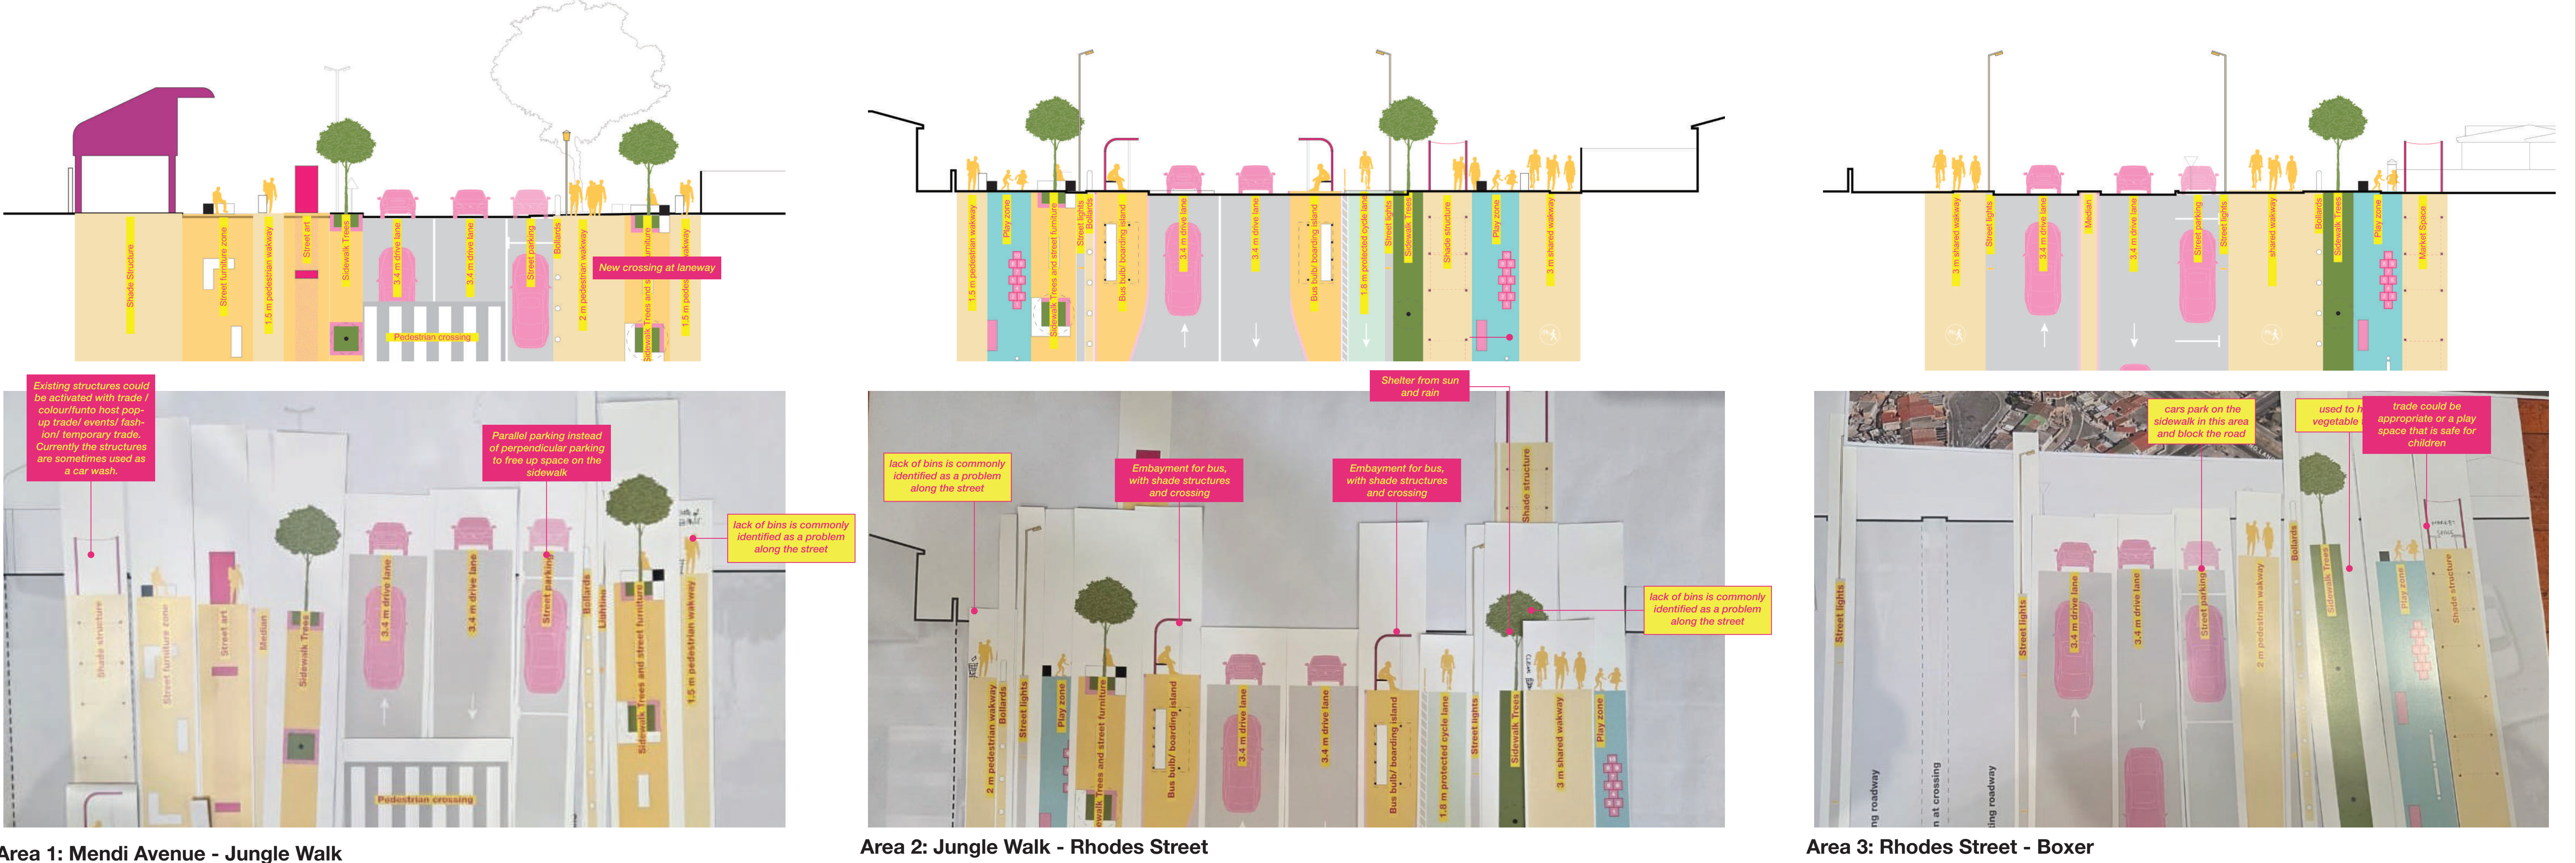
Shade Structure
Street furniture zone
1.5 m pedestrian walkway
Street art
Sidewalk Trees
3.4 m drive lane
3.4 m drive lane
Street parking
Bollards
2 m pedestrian walkway
Sidewalk Trees and street furniture
1.5 m pedestrian walkway
New crossing at laneway
Pedestrian crossing

1.5 m pedestrian walkway
Play zone
Sidewalk Trees and street furniture
Street lights
Bollards
Bus bulb/ boarding island
3.4 m drive lane
3.4 m drive lane
Bus bulb/ boarding island
1.8 m protected cycle lane
Street lights
Sidewalk Trees
Shade structure
Play zone
3 m shared walkway

3 m shared walkway
Street lights
3.4 m drive lane
Median
3.4 m drive lane
Street parking
Street lights
shared walkway
Bollards
Sidewalk Trees
Play zone
Market Space

Existing structures could be activated with trade / colour/funto host pop-up trade/ events/ fashion/ temporary trade. Currently the structures are sometimes used as a car wash.

Parallel parking instead of perpendicular parking to free up space on the sidewalk

lack of bins is commonly identified as a problem along the street

Shade structure
Street furniture zone
Street art
Median
Sidewalk Trees
3.4 m drive lane
3.4 m drive lane
Street parking
Bollards
Lightline
Sidewalk Trees and street furniture
1.5 m pedestrian walkway
Pedestrian crossing

Area 1: Mendi Avenue - Jungle Walk

Shelter from sun and rain

lack of bins is commonly identified as a problem along the street

Embayment for bus, with shade structures and crossing

Embayment for bus, with shade structures and crossing

lack of bins is commonly identified as a problem along the street

Shade structure
2 m pedestrian walkway
Bollards
Street lights
Play zone
Sidewalk Trees and street furniture
Bus bulb/ boarding island
3.4 m drive lane
3.4 m drive lane
Bus bulb/ boarding island
1.8 m protected cycle lane
Street lights
Sidewalk Trees
3 m shared walkway
Play zone

Area 2: Jungle Walk - Rhodes Street

cars park on the sidewalk in this area and block the road

used to h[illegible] vegetable

trade could be appropriate or a play space that is safe for children

Street lights
ng roadway
n at crossing
ing roadway
Street lights
3.4 m drive lane
3.4 m drive lane
Street parking
2 m pedestrian walkway
Bollards
Sidewalk Trees
Play zone
Shade structure

Area 3: Rhodes Street - Boxer